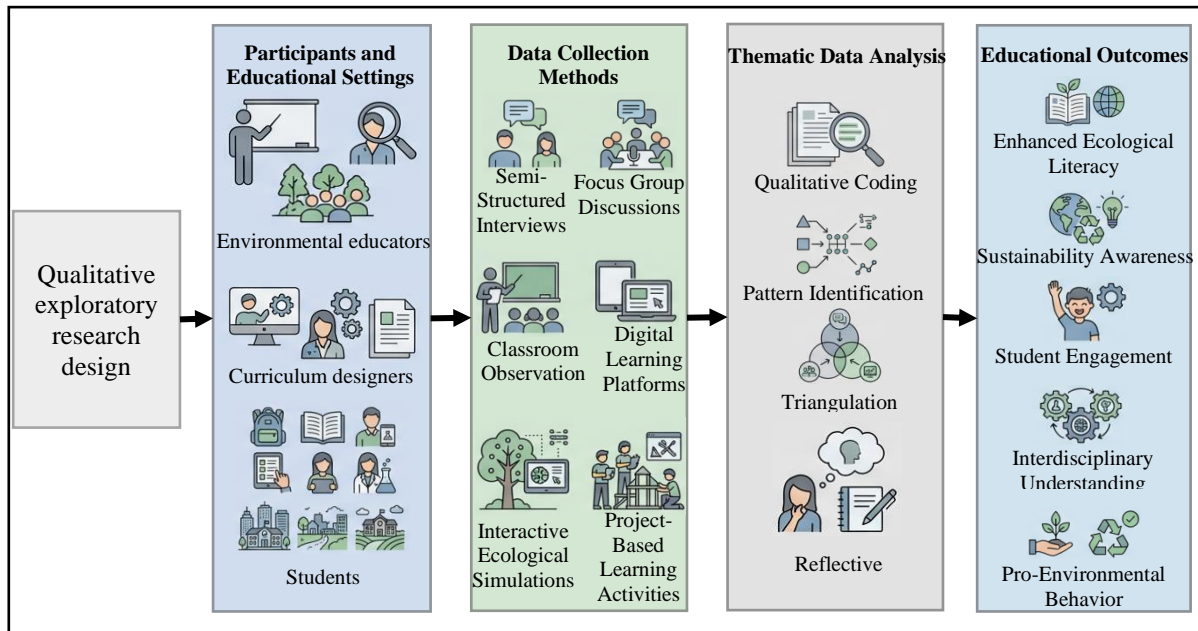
Qualitative exploratory research design

Participants and Educational Settings

Environmental educators

Curriculum designers

Students

Data Collection Methods

Semi-Structured Interviews

Focus Group Discussions

Classroom Observation

Digital Learning Platforms

Interactive Ecological Simulations

Project-Based Learning Activities

Thematic Data Analysis

Qualitative Coding

Pattern Identification

Triangulation

Reflective

Educational Outcomes

Enhanced Ecological Literacy

Sustainability Awareness

Student Engagement

Interdisciplinary Understanding

Pro-Environmental Behavior